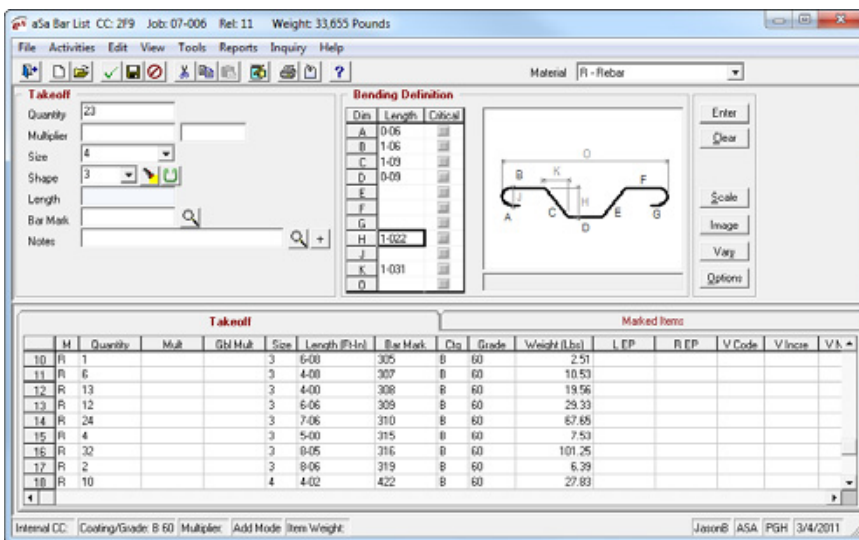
aSa Bar List CC: 2F9 Job: 07-006 Rel: 11 Weight: 33,655 Pounds

File Activities Edit View Tools Reports Inquiry Help

?

Material R - Rebar

Takeoff

Quantity 23

Multiplier

Size 4

Shape 3

Length

Bar Mark

Notes

+

Bending Definition

| Dim | Length | Critical |
|---|---|---|
| A | 0-06 | |
| B | 1-06 | |
| C | 1-09 | |
| D | 0-09 | |
| E | | |
| F | | |
| G | | |
| H | 1-022 | |
| J | | |
| K | 1-031 | |
| O | | |

O
K
B
J
H
F
A
C
E
G
D

Enter

Clear

Scale

Image

Vary

Options

Takeoff

Marked Items

| | M | Quantity | Mult | Gbl Mult | Size | Length (Ft-In) | Bar Mark | Ctg | Grade | Weight (Lbs) | L EP | R EP | V Code | V Incre | V N |
|---|---|---|---|---|---|---|---|---|---|---|---|---|---|---|---|
| 10 | R | 1 | | | 3 | 6-08 | 305 | B | 60 | 2.51 | | | | | |
| 11 | R | 6 | | | 3 | 4-08 | 307 | B | 60 | 10.53 | | | | | |
| 12 | R | 13 | | | 3 | 4-00 | 308 | B | 60 | 19.56 | | | | | |
| 13 | R | 12 | | | 3 | 6-06 | 309 | B | 60 | 29.33 | | | | | |
| 14 | R | 24 | | | 3 | 7-06 | 310 | B | 60 | 67.65 | | | | | |
| 15 | R | 4 | | | 3 | 5-00 | 315 | B | 60 | 7.53 | | | | | |
| 16 | R | 32 | | | 3 | 8-05 | 316 | B | 60 | 101.25 | | | | | |
| 17 | R | 2 | | | 3 | 8-06 | 319 | B | 60 | 6.39 | | | | | |
| 18 | R | 10 | | | 4 | 4-02 | 422 | B | 60 | 27.83 | | | | | |

Internal CC: Coating/Grade: B 60 Multiplier: Add Mode Item Weight: JasonB ASA PGH 3/4/2011